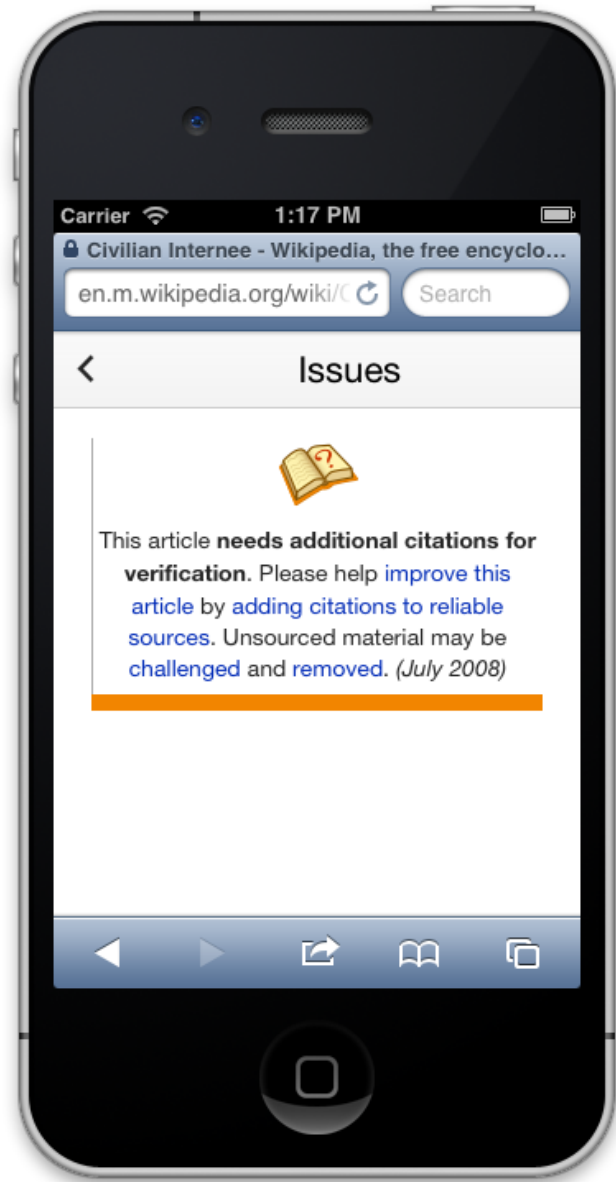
Carrier 1:17 PM

Civilian Internee - Wikipedia, the free encyclo...

en.m.wikipedia.org/wiki/C

Search

Issues

This article **needs additional citations for verification**. Please help improve this article by adding citations to reliable sources. Unsourced material may be challenged and removed. *(July 2008)*